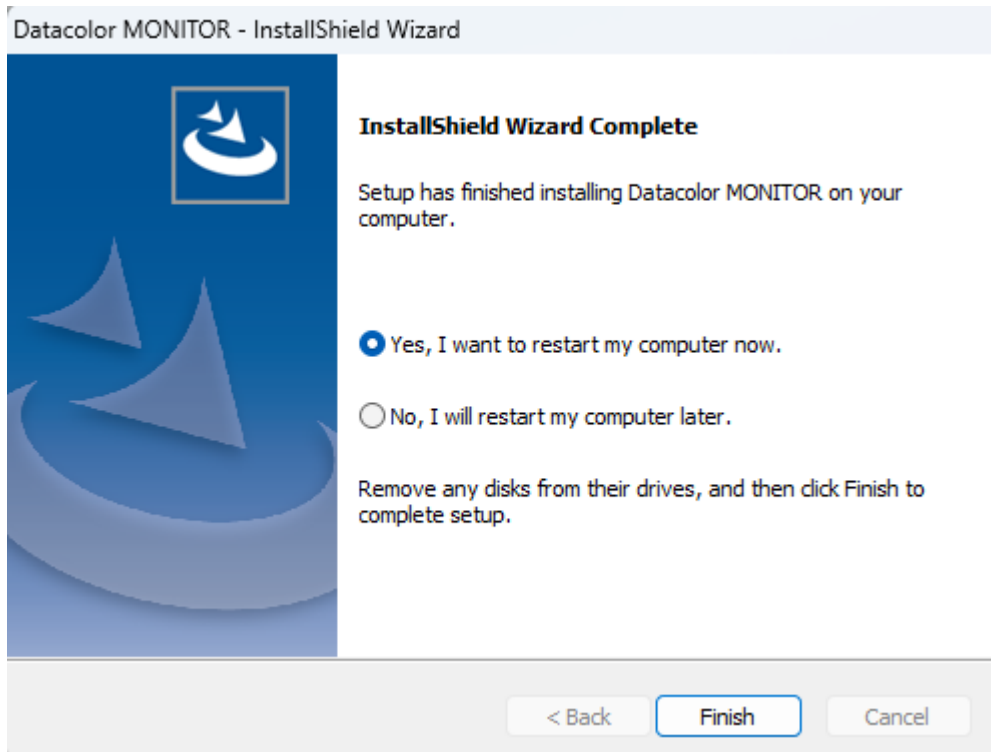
Datacolor MONITOR - InstallShield Wizard

InstallShield Wizard Complete

Setup has finished installing Datacolor MONITOR on your computer.

Yes, I want to restart my computer now.

No, I will restart my computer later.

Remove any disks from their drives, and then click Finish to complete setup.

< Back

Finish

Cancel